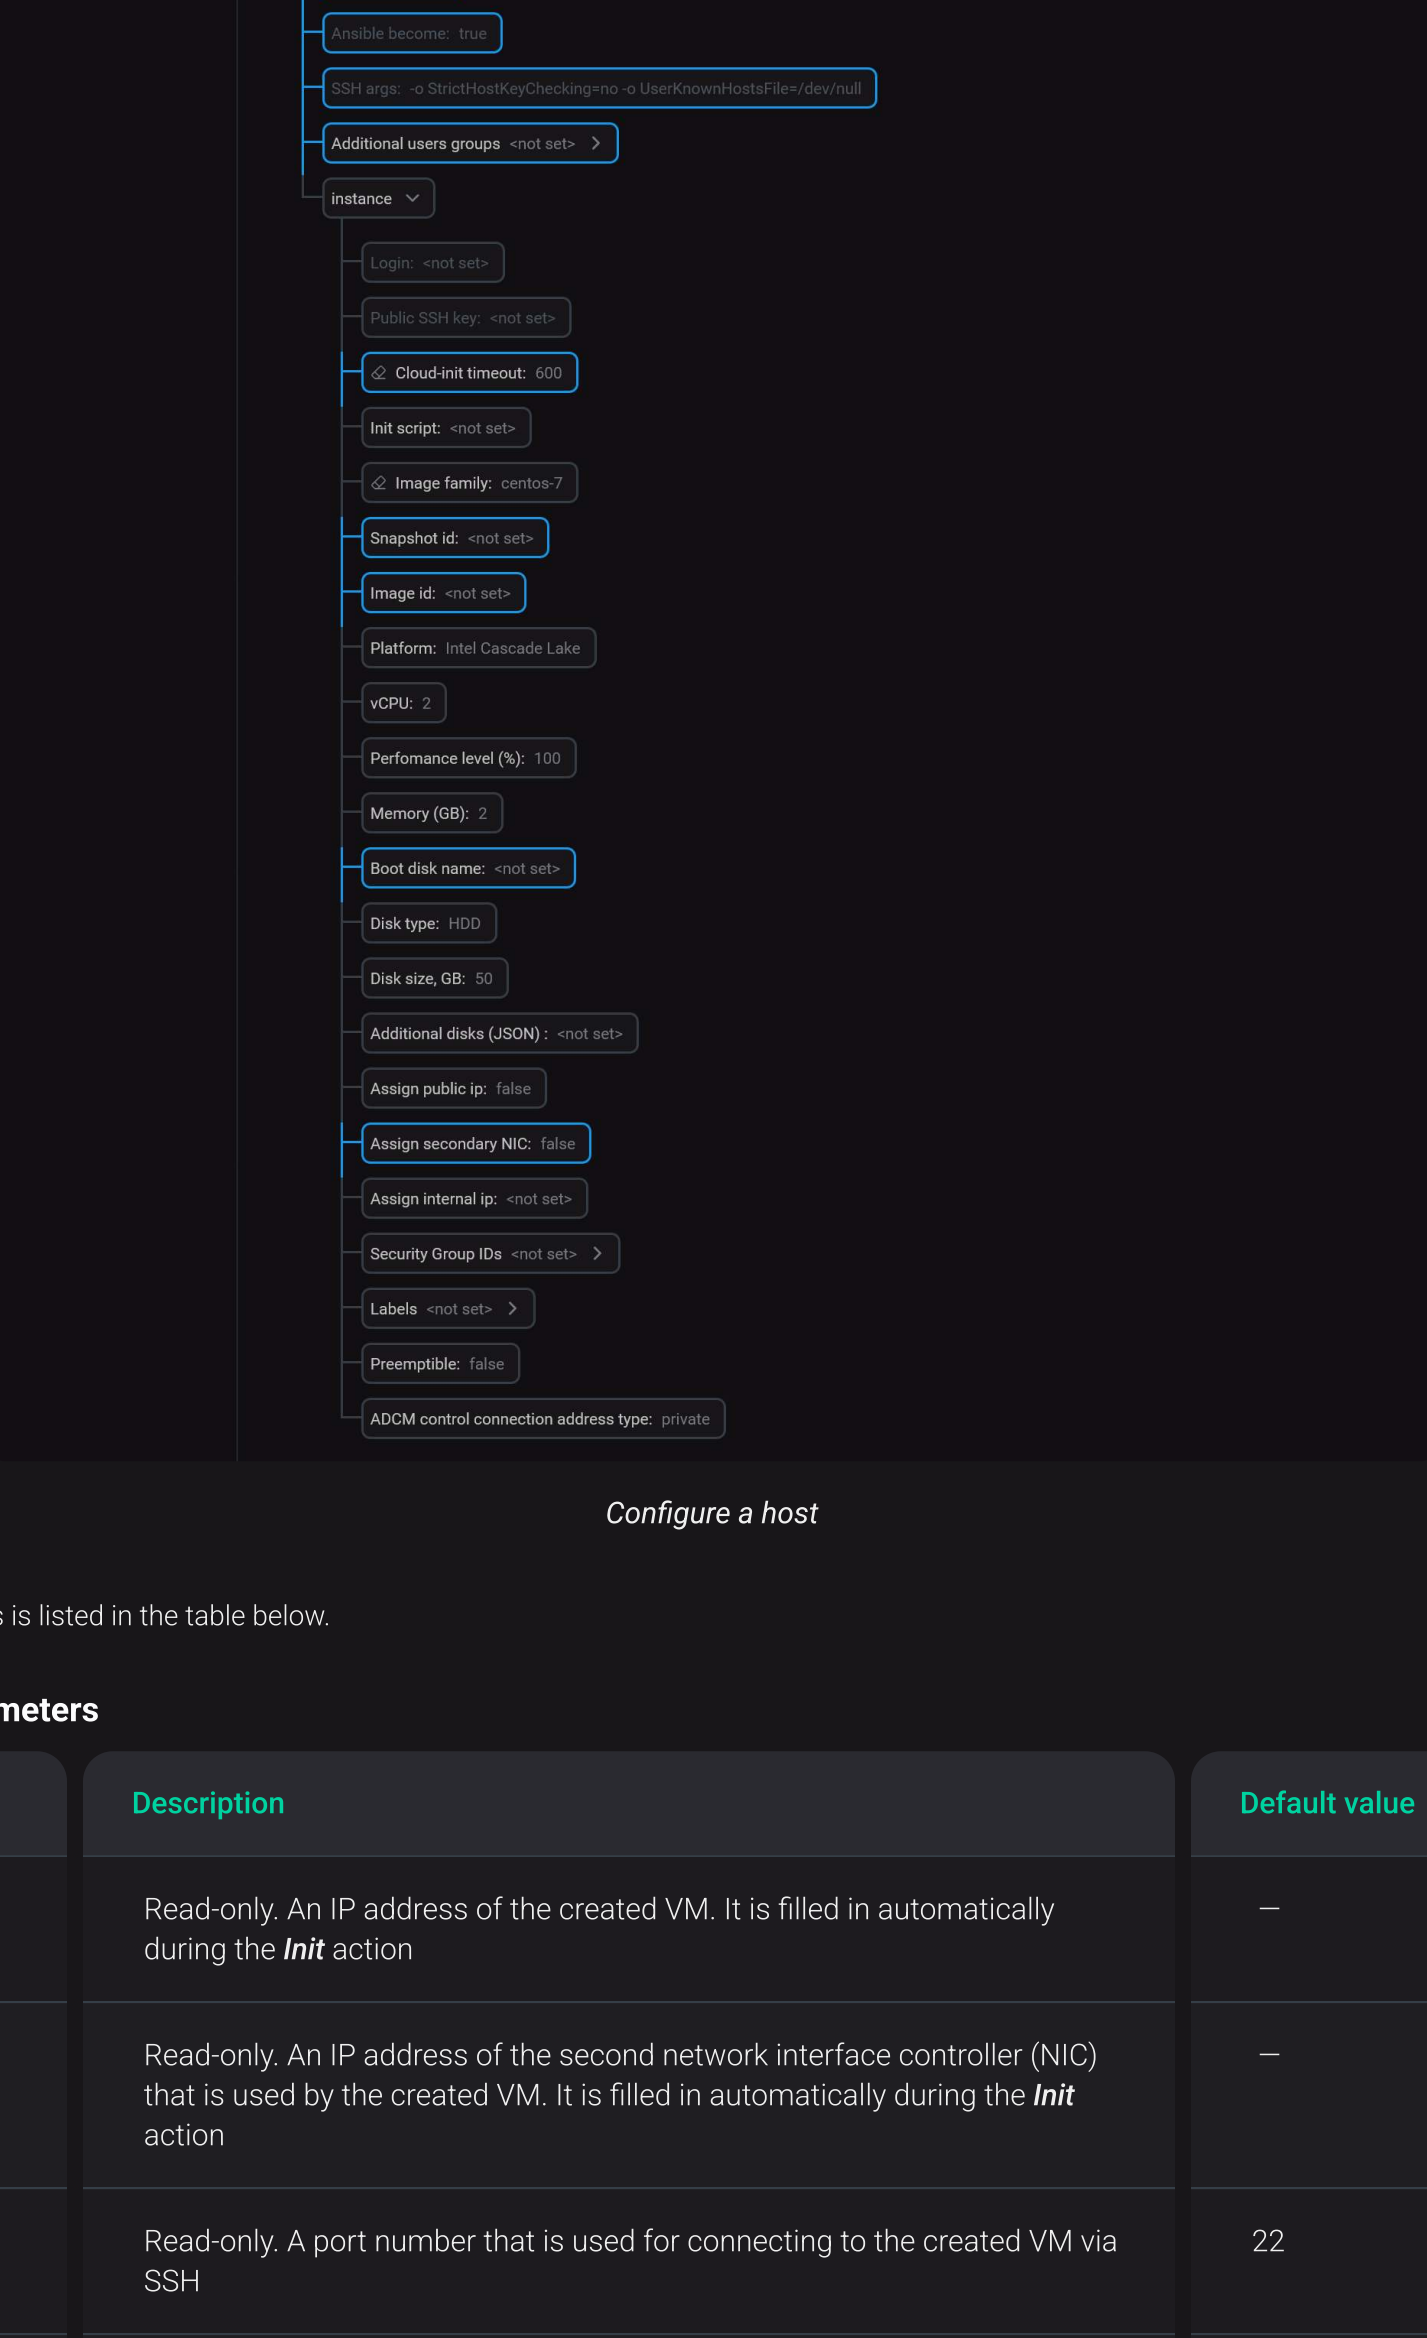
Ansible become: true

SSH args: -o StrictHostKeyChecking=no -o UserKnownHostsFile=/dev/null

Additional users groups <not set>

instance

Login: <not set>

Public SSH key: <not set>

Cloud-init timeout: 600

Init script: <not set>

Image family: centos-7

Snapshot id: <not set>

Image id: <not set>

Platform: Intel Cascade Lake

vCPU: 2

Perfomance level (%): 100

Memory (GB): 2

Boot disk name: <not set>

Disk type: HDD

Disk size, GB: 50

Additional disks (JSON) : <not set>

Assign public ip: false

Assign secondary NIC: false

Assign internal ip: <not set>

Security Group IDs <not set>

Labels <not set>

Preemptible: false

ADCM control connection address type: private

Configure a host

s is listed in the table below.

meters

| | Description | Default value |
|---|---|---|
| | Read-only. An IP address of the created VM. It is filled in automatically during the ***Init*** action | — |
| | Read-only. An IP address of the second network interface controller (NIC) that is used by the created VM. It is filled in automatically during the ***Init*** action | — |
| | Read-only. A port number that is used for connecting to the created VM via SSH | 22 |